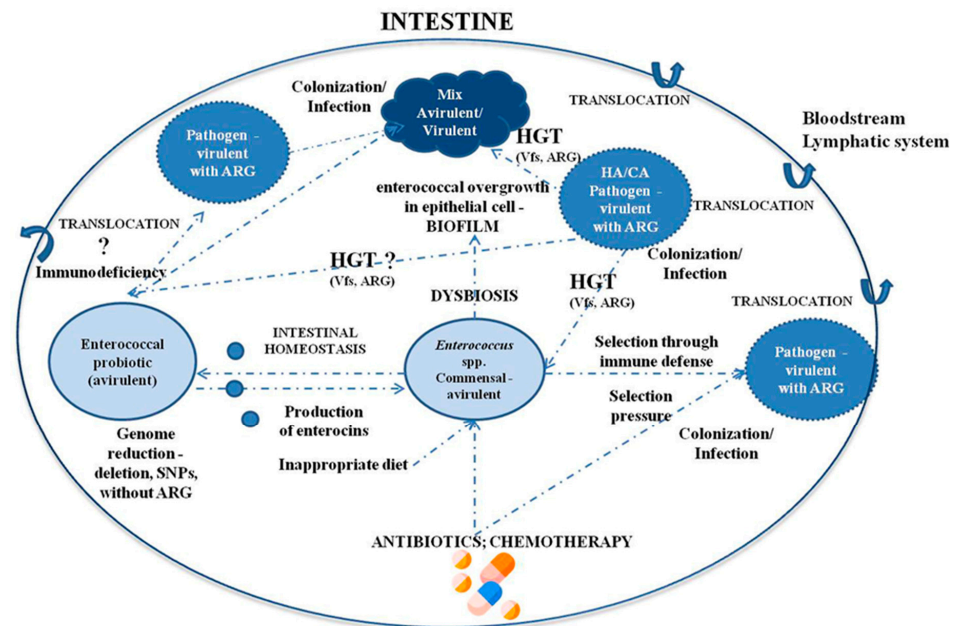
INTESTINE

Colonization/ Infection

Mix Avirulent/ Virulent

TRANSLOCATION

Bloodstream Lymphatic system

Pathogen - virulent with ARG

HGT (Vfs, ARG)

enterococcal overgrowth in epithelial cell - BIOFILM

HA/CA Pathogen - virulent with ARG

TRANSLOCATION

TRANSLOCATION ?

Immunodeficiency

HGT ? (Vfs, ARG)

Colonization/ Infection

HGT (Vfs, ARG)

DYSBIOSIS

TRANSLOCATION

INTESTINAL HOMEOSTASIS

Enterococcal probiotic (avirulent)

Enterococcus spp. Commensal - avirulent

Selection through immune defense

Pathogen - virulent with ARG

Production of enterocins

Selection pressure

Genome reduction - deletion, SNPs, without ARG

Inappropriate diet

Colonization/ Infection

ANTIBIOTICS; CHEMOTHERAPY